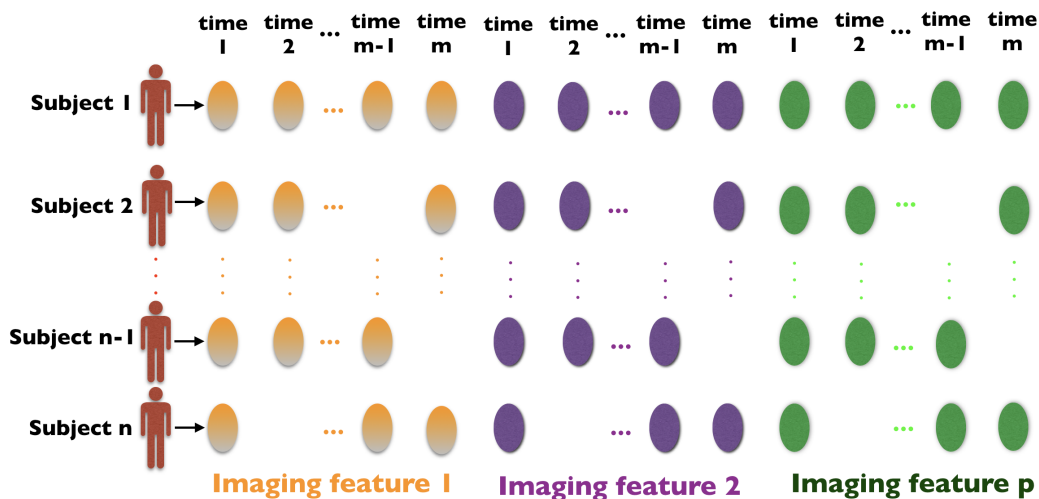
time 1 | time 2 | ... | time m-1 | time m | time 1 | time 2 | ... | time m-1 | time m | time 1 | time 2 | ... | time m-1 | time m

Subject 1

Subject 2

Subject n-1

Subject n

Imaging feature 1

Imaging feature 2

Imaging feature p